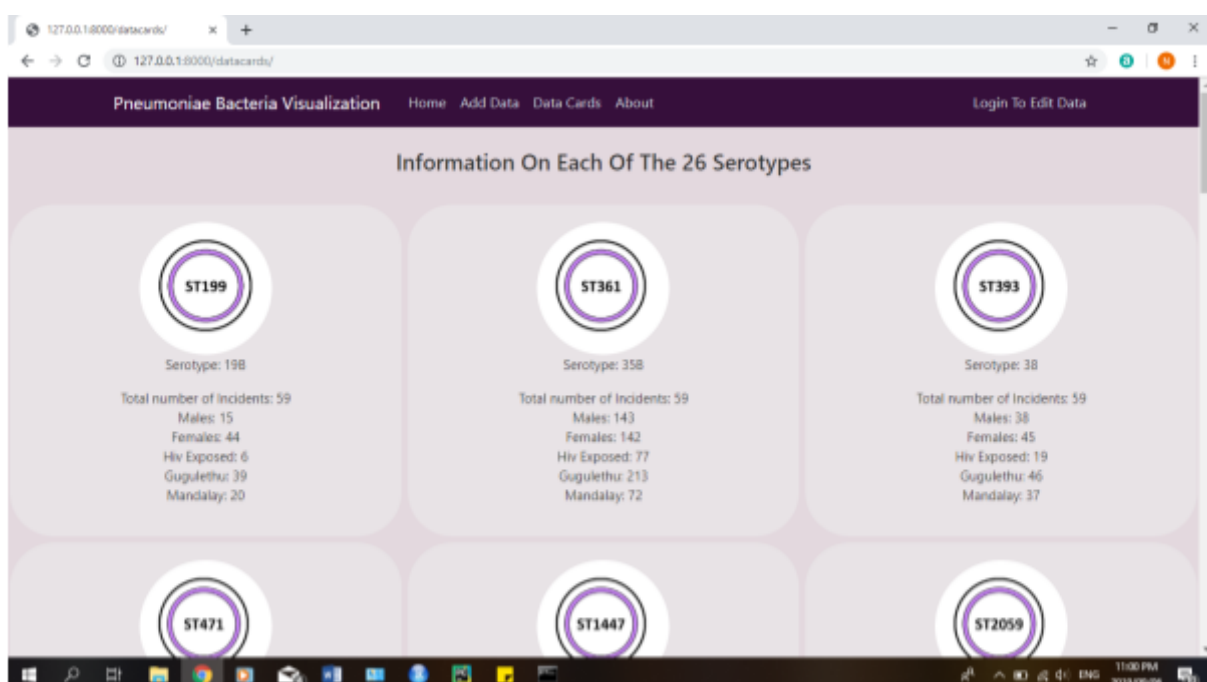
127.0.0.1:8000/datacards/ ×
+
127.0.0.1:8000/datacards/

Pneumoniae Bacteria Visualization Home Add Data Data Cards About Login To Edit Data

Information On Each Of The 26 Serotypes

ST199

Serotype: 19B

Total number of Incidents: 59
Males: 15
Females: 44
Hiv Exposed: 6
Gugulethu: 39
Mandalay: 20

ST361

Serotype: 35B

Total number of Incidents: 59
Males: 143
Females: 142
Hiv Exposed: 77
Gugulethu: 213
Mandalay: 72

ST393

Serotype: 38

Total number of Incidents: 59
Males: 38
Females: 45
Hiv Exposed: 19
Gugulethu: 46
Mandalay: 37

ST471

ST1447

ST2059

ENG 11:00 PM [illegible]